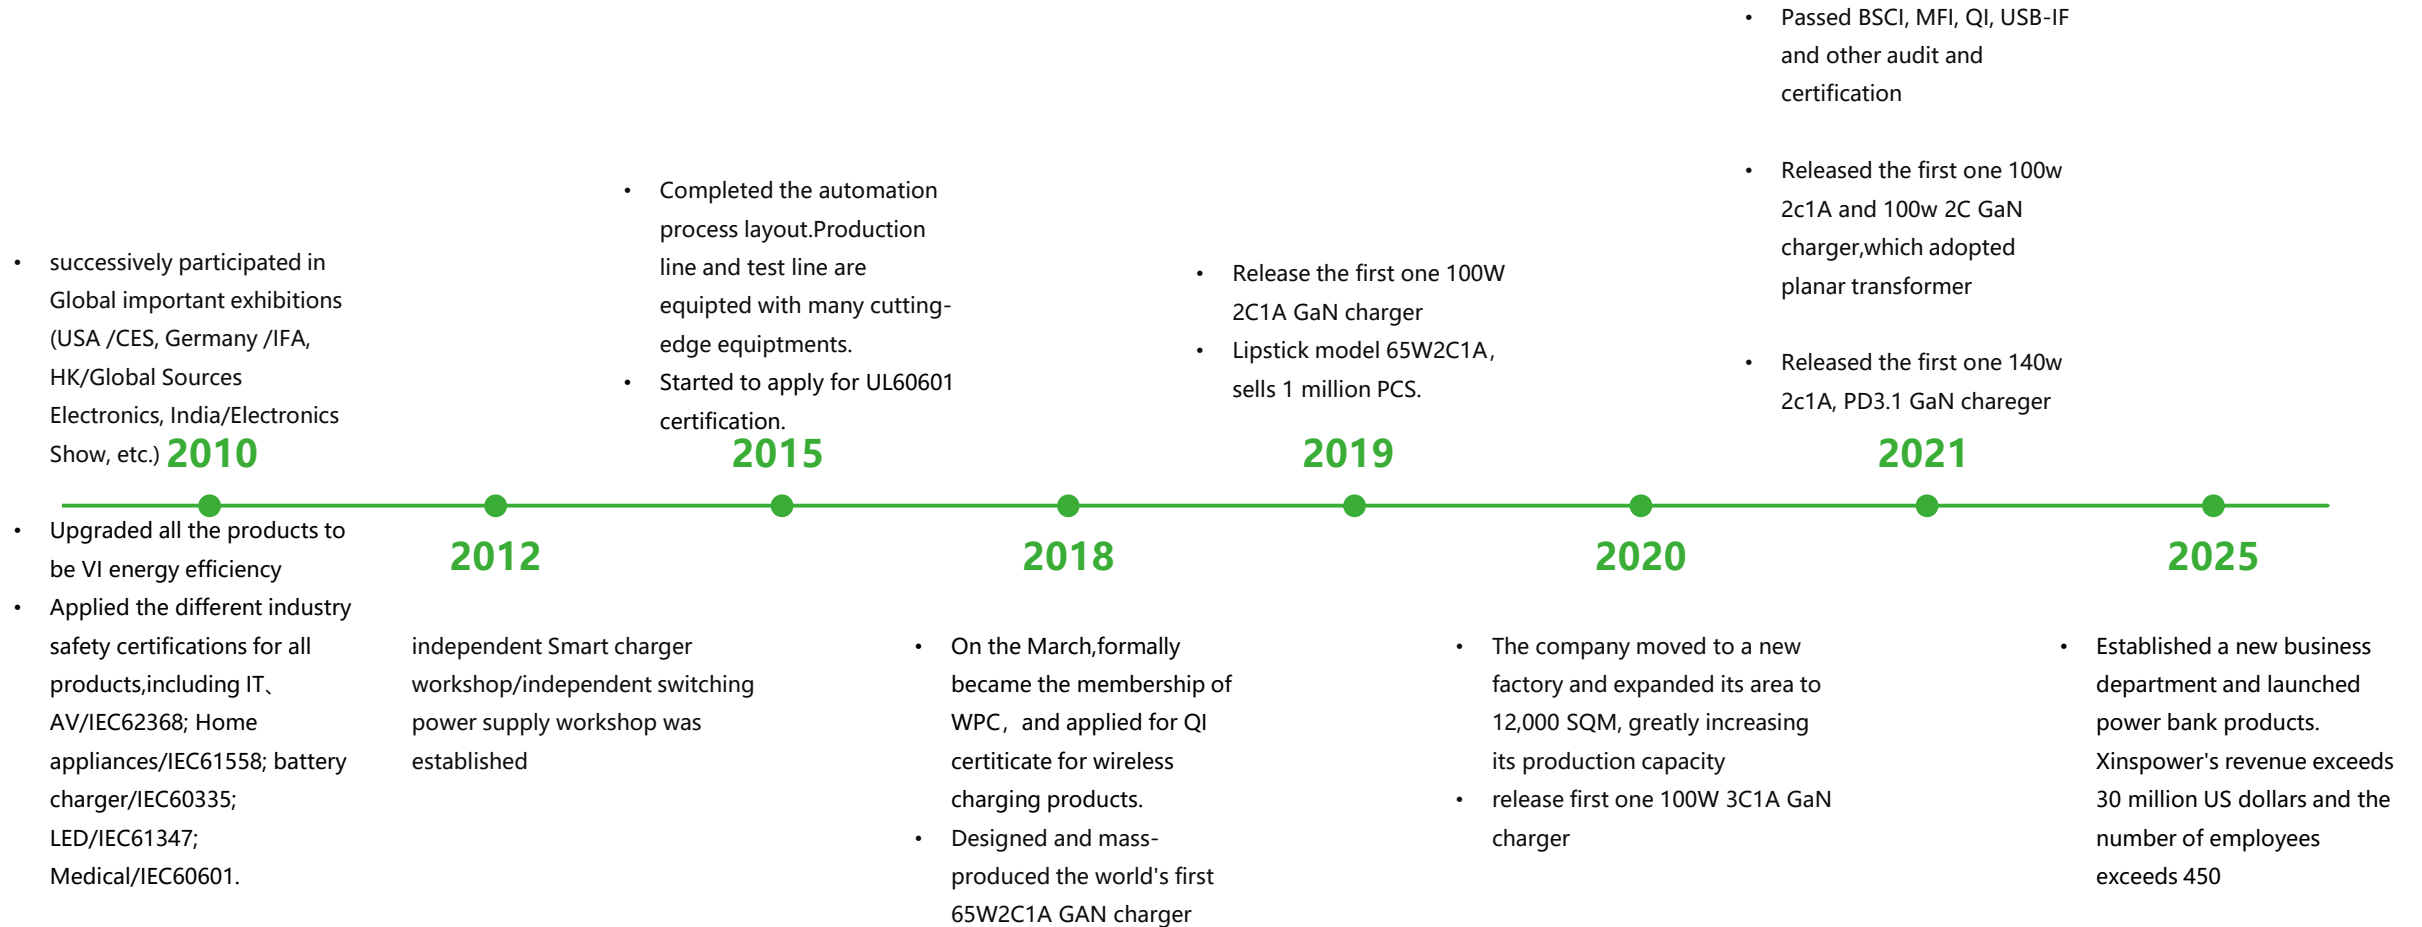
• successively participated in Global important exhibitions (USA /CES, Germany /IFA, HK/Global Sources Electronics, India/Electronics Show, etc.)

2010

• Upgraded all the products to be VI energy efficiency
• Applied the different industry safety certifications for all products,including IT、AV/IEC62368; Home appliances/IEC61558; battery charger/IEC60335; LED/IEC61347; Medical/IEC60601.

2012

independent Smart charger workshop/independent switching power supply workshop was established

• Completed the automation process layout.Production line and test line are equipted with many cutting-edge equiptments.
• Started to apply for UL60601 certification.

2015

2018

• On the March,formally became the membership of WPC，and applied for QI certiticate for wireless charging products.
• Designed and mass-produced the world's first 65W2C1A GAN charger

• Release the first one 100W 2C1A GaN charger
• Lipstick model 65W2C1A，sells 1 million PCS.

2019

2020

• The company moved to a new factory and expanded its area to 12,000 SQM, greatly increasing its production capacity
• release first one 100W 3C1A GaN charger

• Passed BSCI, MFI, QI, USB-IF and other audit and certification

• Released the first one 100w 2c1A and 100w 2C GaN charger,which adopted planar transformer

• Released the first one 140w 2c1A, PD3.1 GaN chareger

2021

2025

• Established a new business department and launched power bank products. Xinspower's revenue exceeds 30 million US dollars and the number of employees exceeds 450